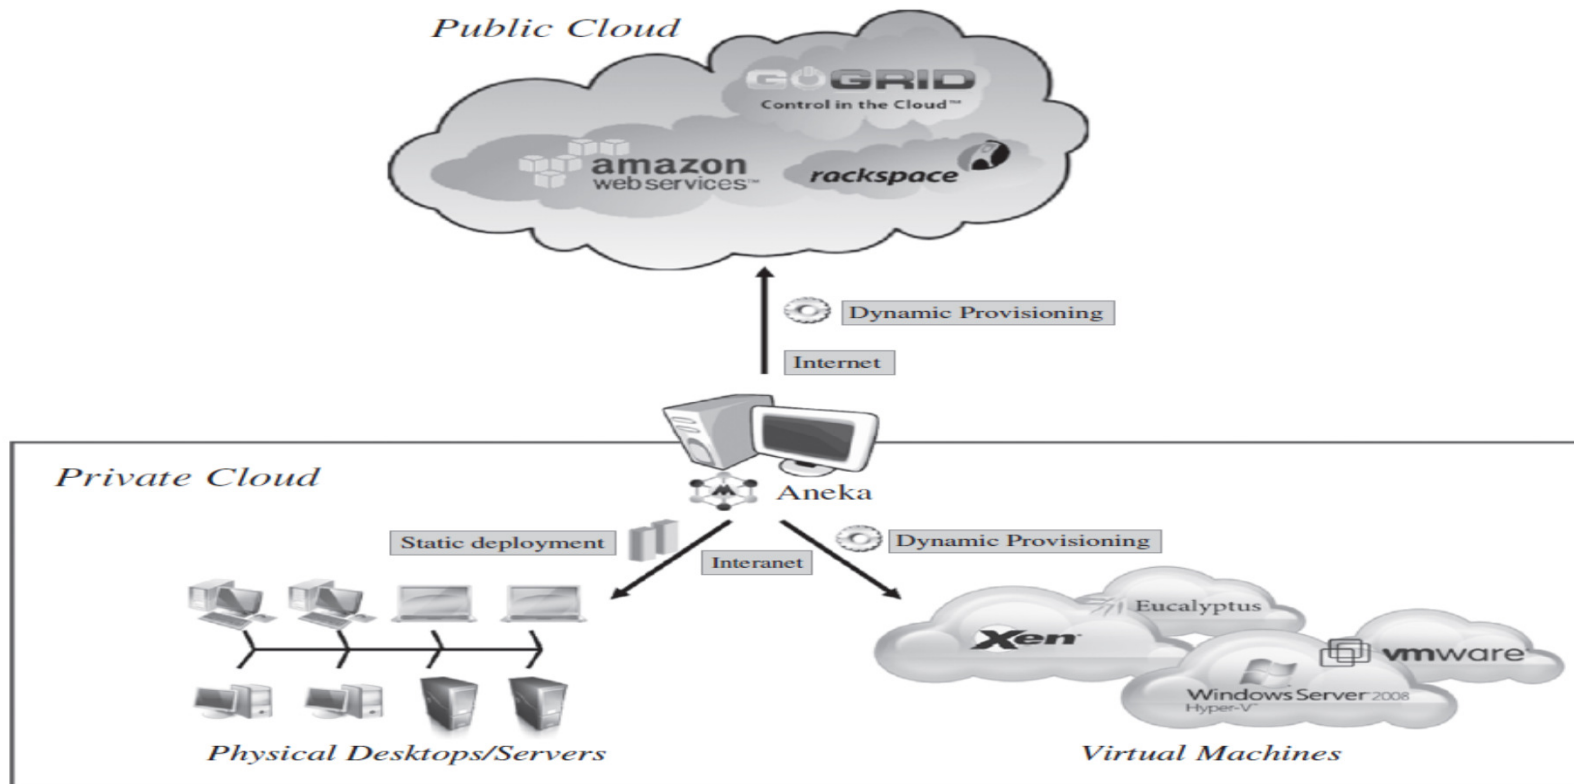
Public Cloud

GOGRID
Control in the Cloud™

amazon webservices™

rackspace

Dynamic Provisioning

Internet

Private Cloud

Aneka

Static deployment

Interanet

Dynamic Provisioning

Eucalyptus

Xen

vmware

Windows Server 2008 Hyper-V™

Physical Desktops/Servers

Virtual Machines